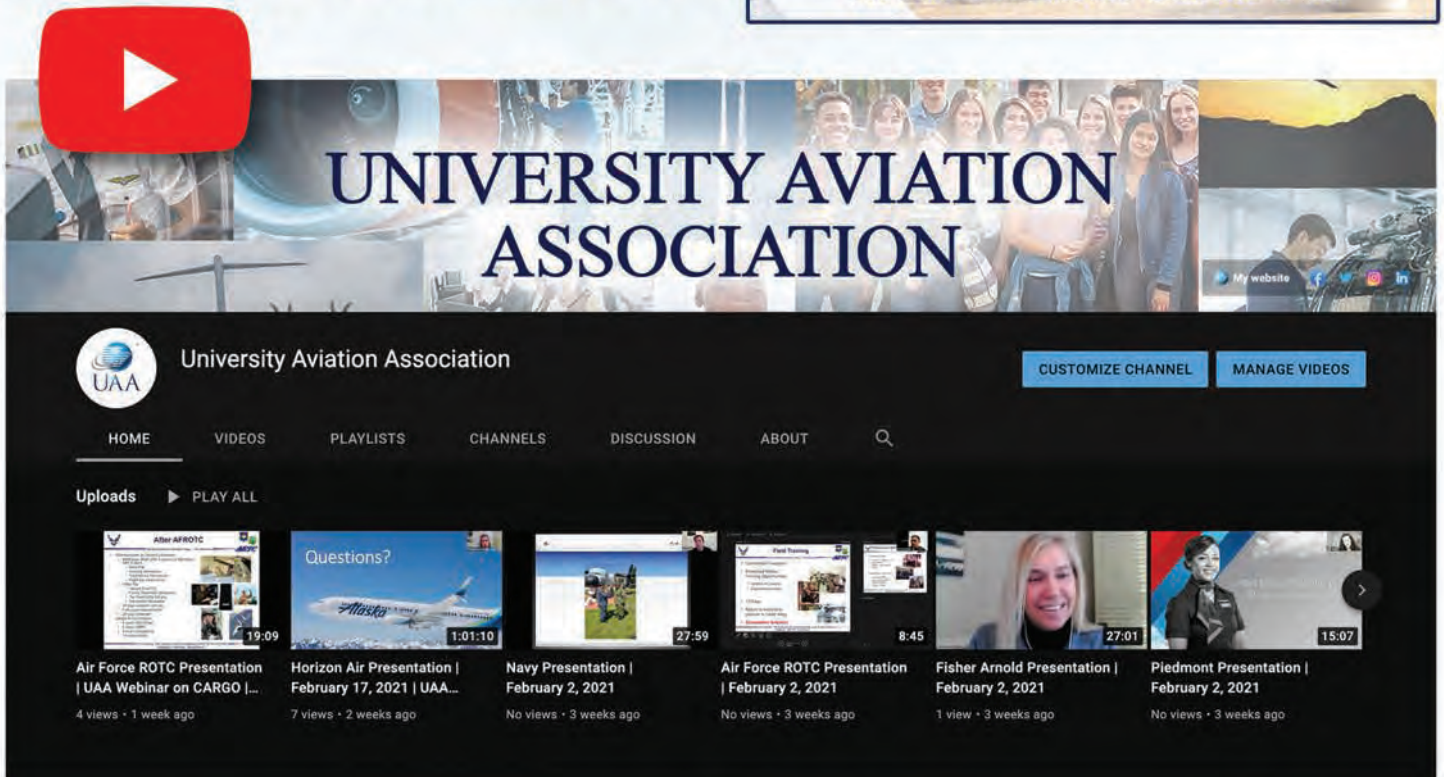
UNIVERSITY AVIATION ASSOCIATION

My website

UAA

University Aviation Association

CUSTOMIZE CHANNEL

MANAGE VIDEOS

HOME VIDEOS PLAYLISTS CHANNELS DISCUSSION ABOUT

Uploads PLAY ALL

After AFROTC

19:09

Air Force ROTC Presentation | UAA Webinar on CARGO |...

4 views • 1 week ago

Questions?

Alaska

1:01:10

Horizon Air Presentation | February 17, 2021 | UAA...

7 views • 2 weeks ago

27:59

Navy Presentation | February 2, 2021

No views • 3 weeks ago

Field Training

8:45

Air Force ROTC Presentation | February 2, 2021

No views • 3 weeks ago

27:01

Fisher Arnold Presentation | February 2, 2021

1 view • 3 weeks ago

15:07

Piedmont Presentation | February 2, 2021

No views • 3 weeks ago